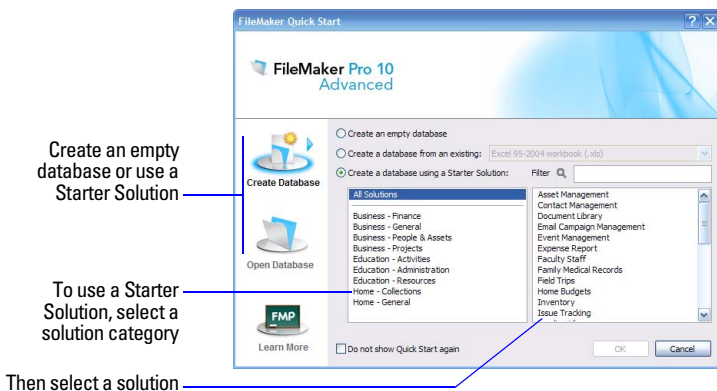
Create an empty database or use a Starter Solution

To use a Starter Solution, select a solution category

Then select a solution

FileMaker Quick Start

FileMaker Pro 10 Advanced

Create Database

Open Database

FMP

Learn More

Create an empty database

Create a database from an existing: Excel 95-2004 workbook (.xls)

Create a database using a Starter Solution: Filter

All Solutions

Business - Finance
Business - General
Business - People & Assets
Business - Projects
Education - Activities
Education - Administration
Education - Resources
Home - Collections
Home - General

Asset Management
Contact Management
Document Library
Email Campaign Management
Event Management
Expense Report
Faculty Staff
Family Medical Records
Field Trips
Home Budgets
Inventory
Issue Tracking

Do not show Quick Start again

OK

Cancel